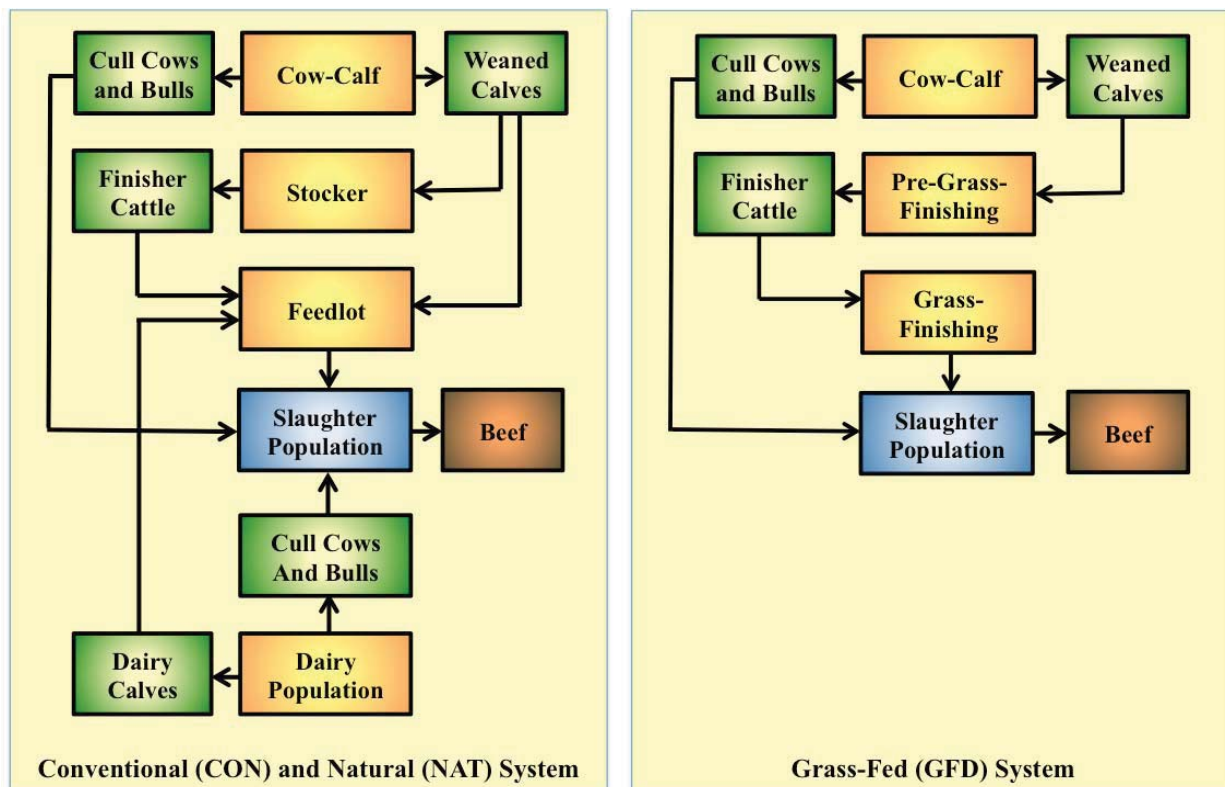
Cull Cows and Bulls

Cow-Calf

Weaned Calves

Finisher Cattle

Stocker

Feedlot

Slaughter Population

Beef

Cull Cows And Bulls

Dairy Calves

Dairy Population

Conventional (CON) and Natural (NAT) System

Cull Cows and Bulls

Cow-Calf

Weaned Calves

Finisher Cattle

Pre-Grass-Finishing

Grass-Finishing

Slaughter Population

Beef

Grass-Fed (GFD) System